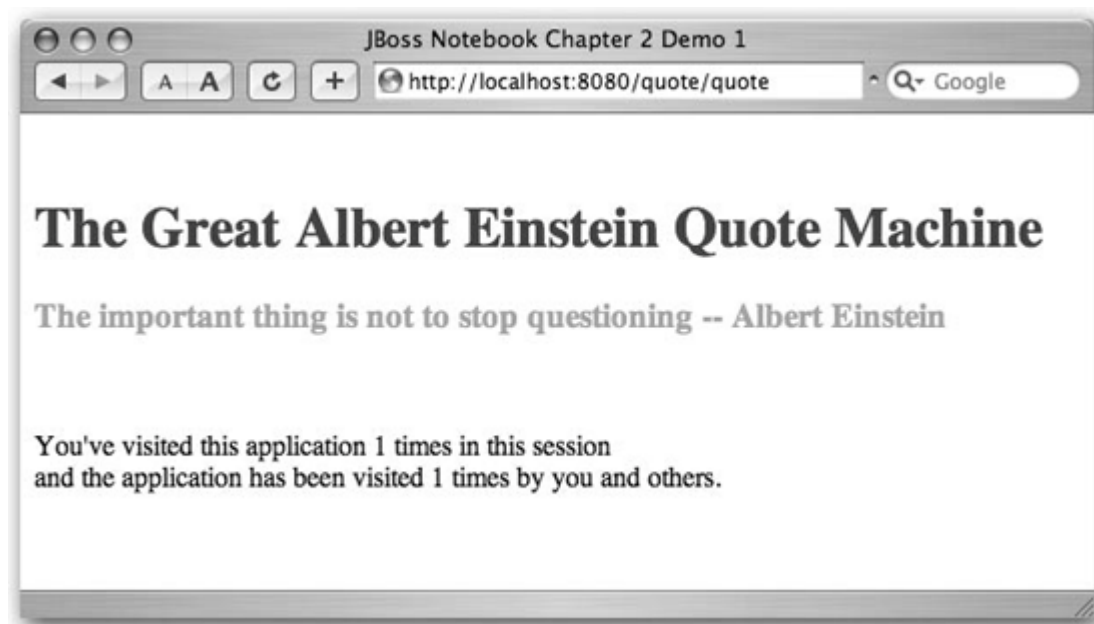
JBoss Notebook Chapter 2 Demo 1

A A

http://localhost:8080/quote/quote

Google

The Great Albert Einstein Quote Machine

The important thing is not to stop questioning -- Albert Einstein

You've visited this application 1 times in this session
and the application has been visited 1 times by you and others.